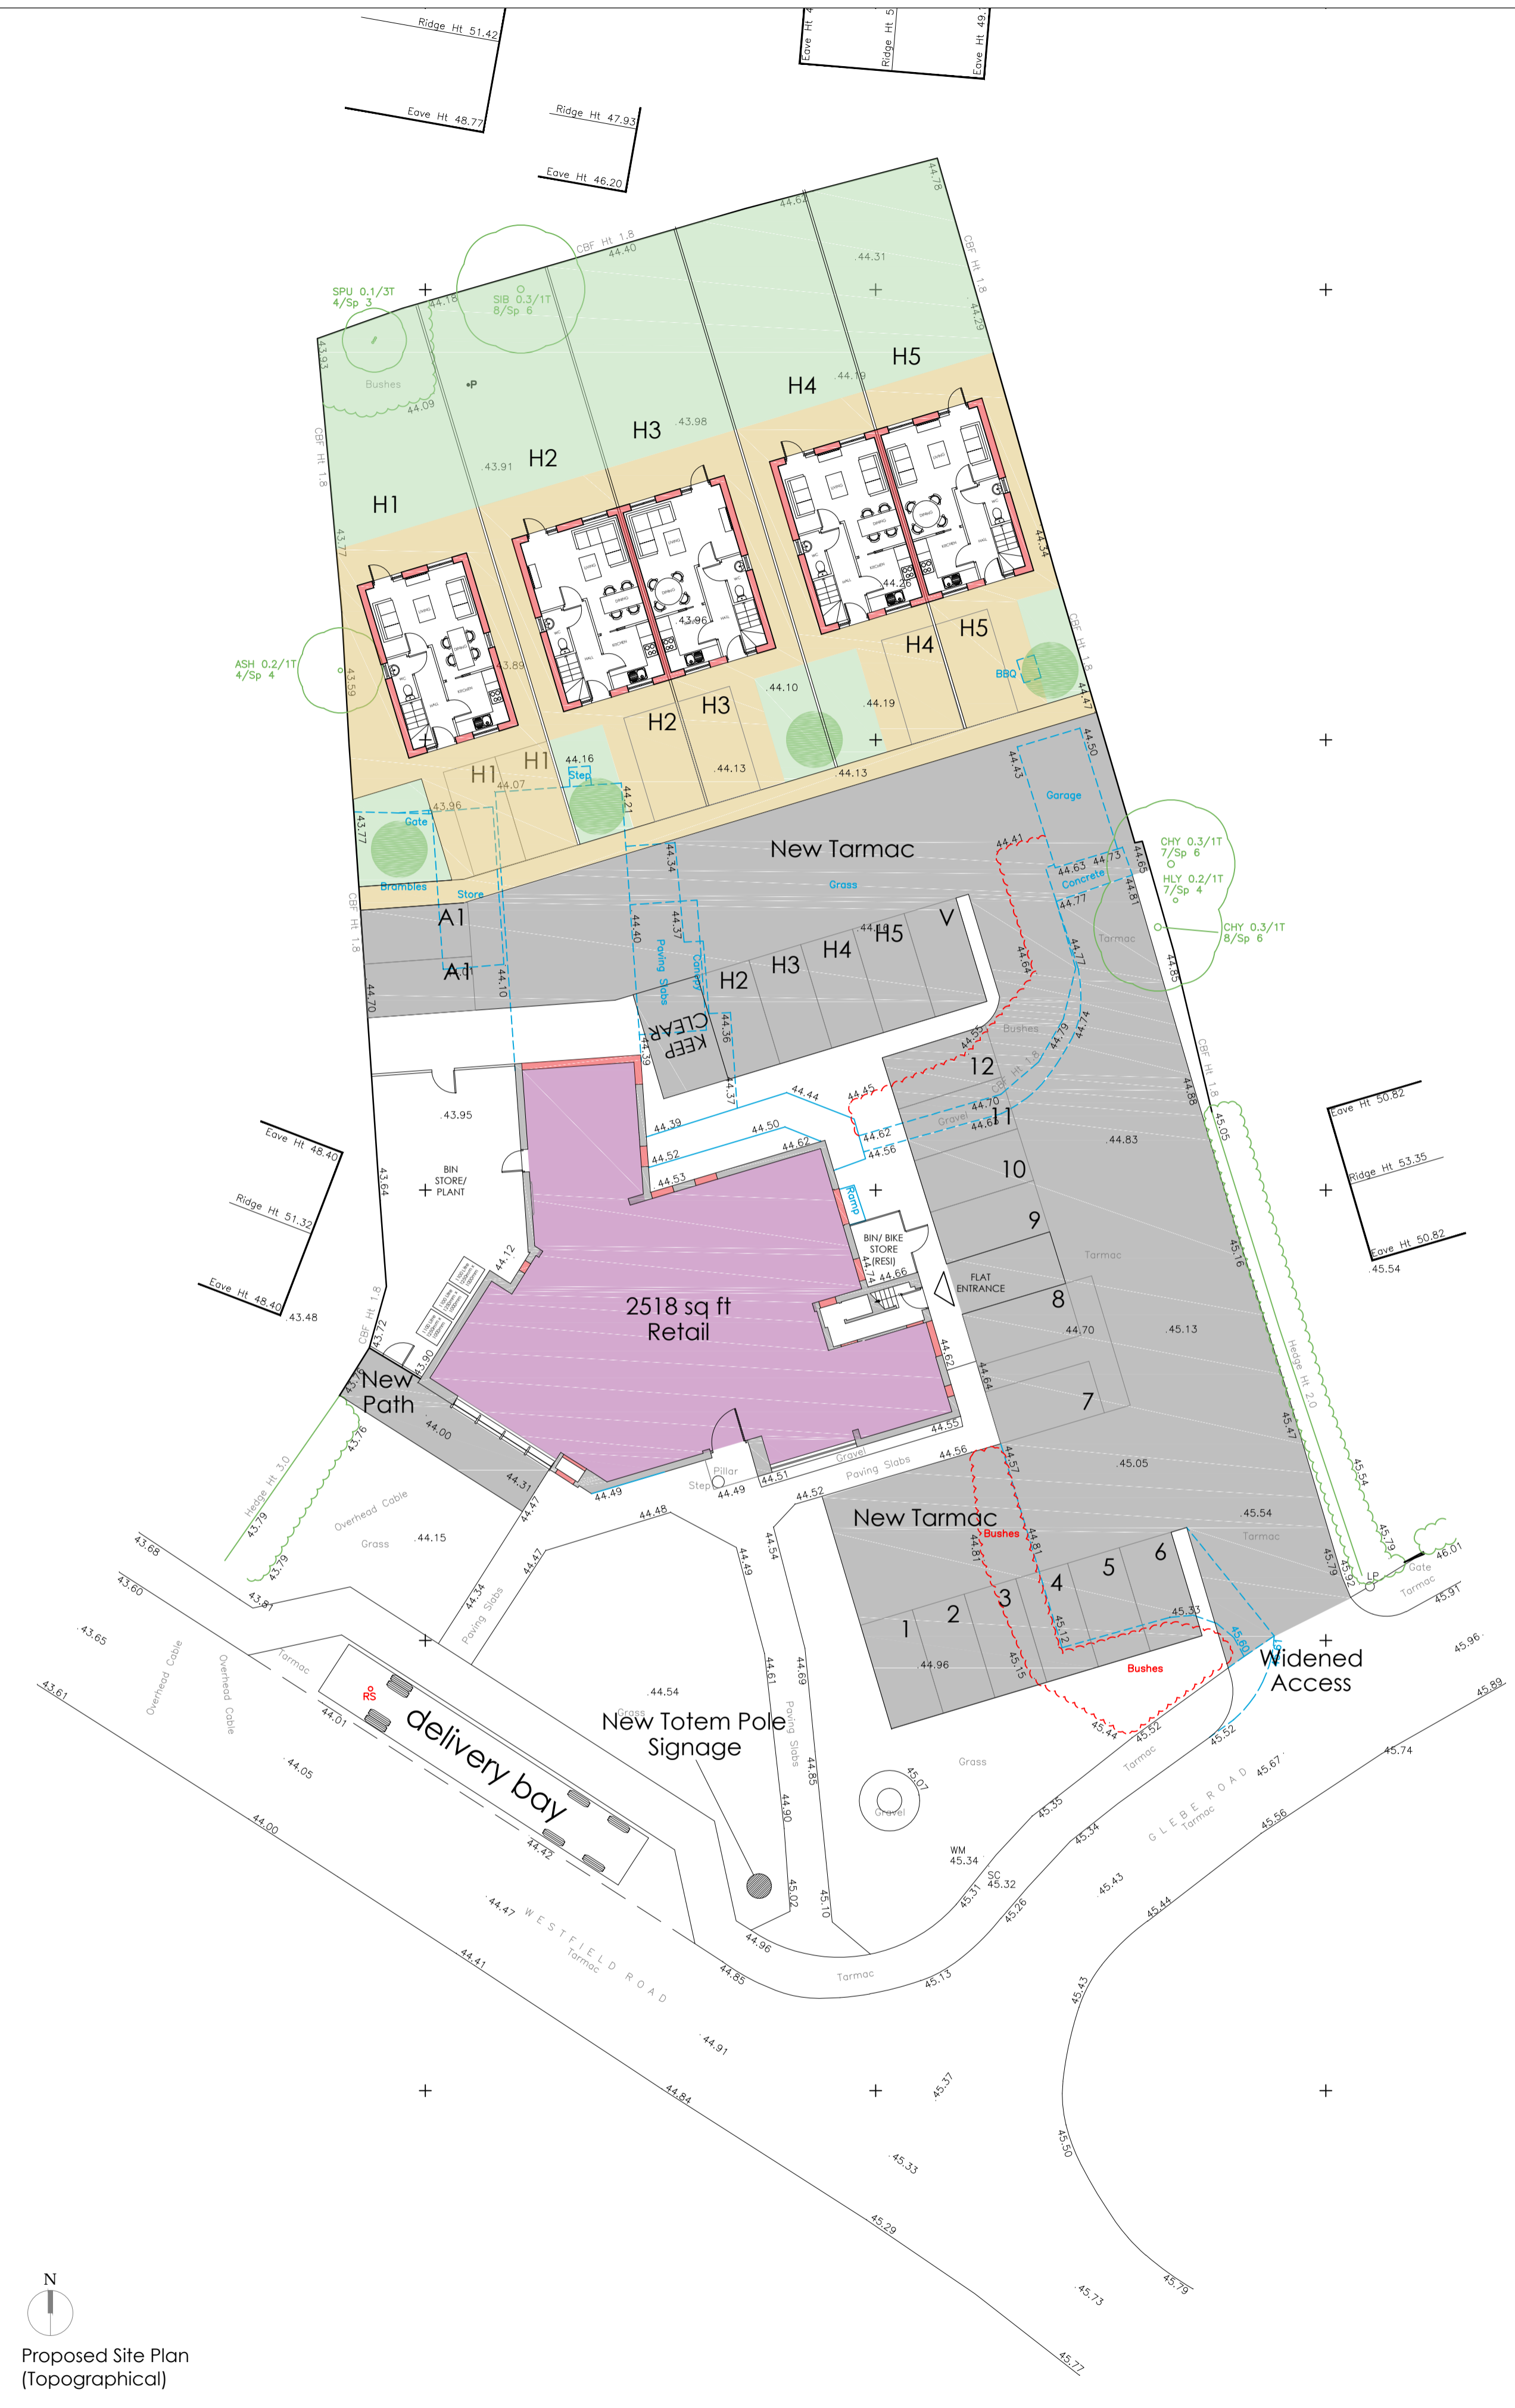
Ridge Ht 51.42
Eave Ht 48.77
Eave Ht 4
Ridge Ht 5
Eave Ht 49.
Ridge Ht 47.93
Eave Ht 46.20

SPU 0.1/3T 4/Sp 3
SIB 0.3/1T 8/Sp 6
CBF Ht 1.8
44.40
44.62
44.78
44.31
44.18
44.29
43.93
Bushes
44.09
CBF Ht 1.8
H1
H2
H3
H4
H5
43.91
43.98
44.19
43.77
44.34
ASH 0.2/1T 4/Sp 4
43.59
43.89
43.96
44.10
44.19
H4
H5
BBQ
H2
H3
H1
H1
44.16
Step
44.07
43.96
44.13
44.13
44.21
44.47
Gate
43.77
Brambles
Store
New Tarmac
Grass
44.50
44.43
Garage
44.41
44.63 44.73
Concrete
44.65
44.77
44.81
CHY 0.3/1T 7/Sp 6
HLY 0.2/1T 7/Sp 4
CHY 0.3/1T 8/Sp 6
Tarmac
CBF Ht 1.8
A1
A1
44.34
44.37
44.40
Paving Slabs
Canopy
44.10
44.70
H2
H3
H4
H5
V
KEEP CLEAR
44.36
44.39
44.64
44.77
44.85
Bushes
44.79
44.74
12
11
44.37
44.44
44.45
44.70
44.66
Gravel
CBF Ht 1.8
44.88
45.05
43.95
44.39
44.50
44.52
44.62
44.62
44.56
44.83
10
44.53
BIN STORE/ PLANT
43.64
Ramp
Eave Ht 48.40
Ridge Ht 51.32
Eave Ht 48.40
43.48
44.12
BIN/ BIKE STORE (RESI)
44.74
44.66
9
FLAT ENTRANCE
Tarmac
45.16
Eave Ht 50.82
Ridge Ht 53.35
Eave Ht 50.82
45.54
2518 sq ft
Retail
8
44.70
45.13
CBF Ht 1.8
43.72
43.90
44.62
44.64
New Path
43.78
44.00
43.76
7
Hedge Ht 2.0
45.47
44.55
44.56
Gravel
Paving Slabs
44.57
45.05
Hedge Ht 3.0
43.79
Overhead Cable
Grass
44.15
44.31
44.47
Pillar
Step
44.49
44.49
44.51
44.52
44.48
New Tarmac
Bushes
44.81
44.87
45.54
Tarmac
45.54
45.79
45.79
45.92
LP
Gate
46.01
Tarmac
45.91
43.68
43.79
43.81
43.60
44.47
44.34
Paving Slabs
44.54
44.49
3
4
5
6
45.33
1
2
44.96
45.12
45.15
45.60
Widened Access
45.96
Bushes
43.65
Overhead Cable
Overhead Cable
Tarmac
RS
delivery bay
43.61
44.01
44.05
44.42
44.54
Grass
New Totem Pole Signage
44.61
44.69
Paving Slabs
44.85
44.90
45.02
45.10
45.07
Gravel
Grass
45.44
45.52
45.52
Tarmac
45.67
45.89
45.74
GLEBE ROAD
Tarmac
45.35
45.34
45.56
WM 45.34
SC 45.32
45.31
45.26
45.43
45.44
44.00
44.47
WESTFIELD ROAD
Tarmac
44.41
44.96
44.85
Tarmac
45.13
44.91
45.43
44.84
45.37
45.50
45.33
45.29
45.73
45.79
45.77
N
Proposed Site Plan (Topographical)